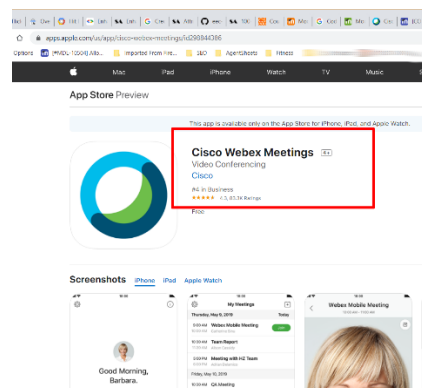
apps.apple.com/us/app/cisco-webex-meetings/id298844386

Options [PWDL-10048] Alb... Imported From Fire... SEO AgentSheets Fitness

Mac iPad iPhone Watch TV Music

App Store Preview

This app is available only on the App Store for iPhone, iPad, and Apple Watch.

Cisco Webex Meetings 4+
Video Conferencing
Cisco
#4 in Business
★★★★★ 4.5, 83.1K Ratings
Free

Screenshots iPhone iPad Apple Watch

Good Morning, Barbara.

My Meetings
Thursday, May 9, 2019
Webex Mobile Meeting
Team Report
Meeting with HZ Team
Friday, May 10, 2019
QA Meeting

Webex Mobile Meeting